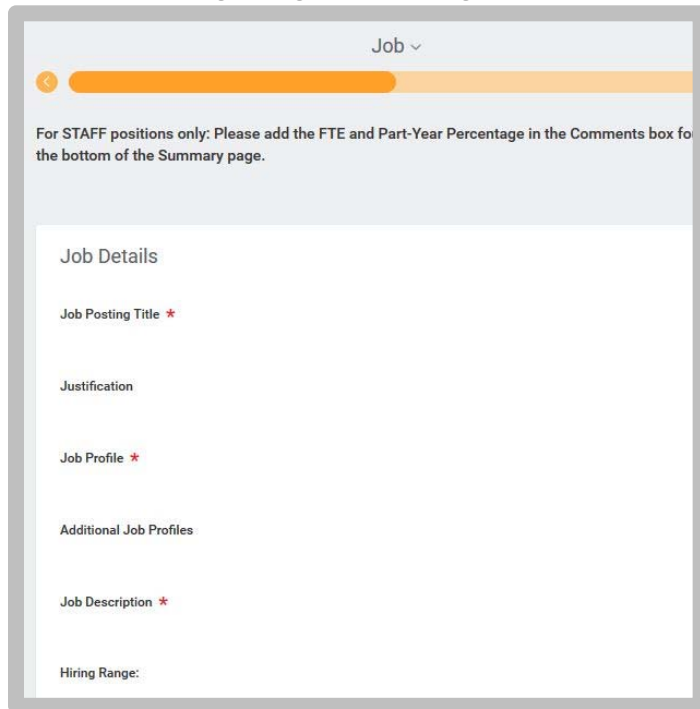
Job ⌄

For STAFF positions only: Please add the FTE and Part-Year Percentage in the Comments box fo the bottom of the Summary page.

Job Details

Job Posting Title *

Justification

Job Profile *

Additional Job Profiles

Job Description *

Hiring Range: